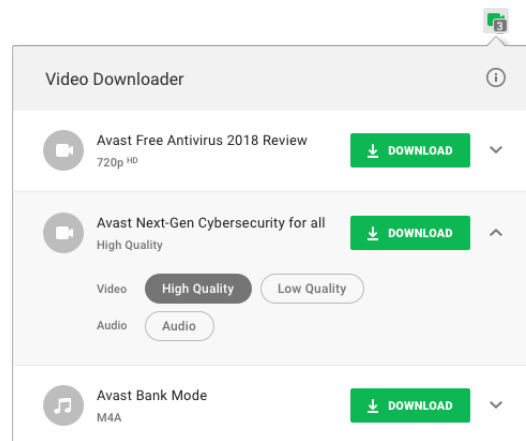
3

Video Downloader

Avast Free Antivirus 2018 Review
720p HD
DOWNLOAD

Avast Next-Gen Cybersecurity for all
High Quality
DOWNLOAD

Video High Quality Low Quality
Audio Audio

Avast Bank Mode
M4A
DOWNLOAD